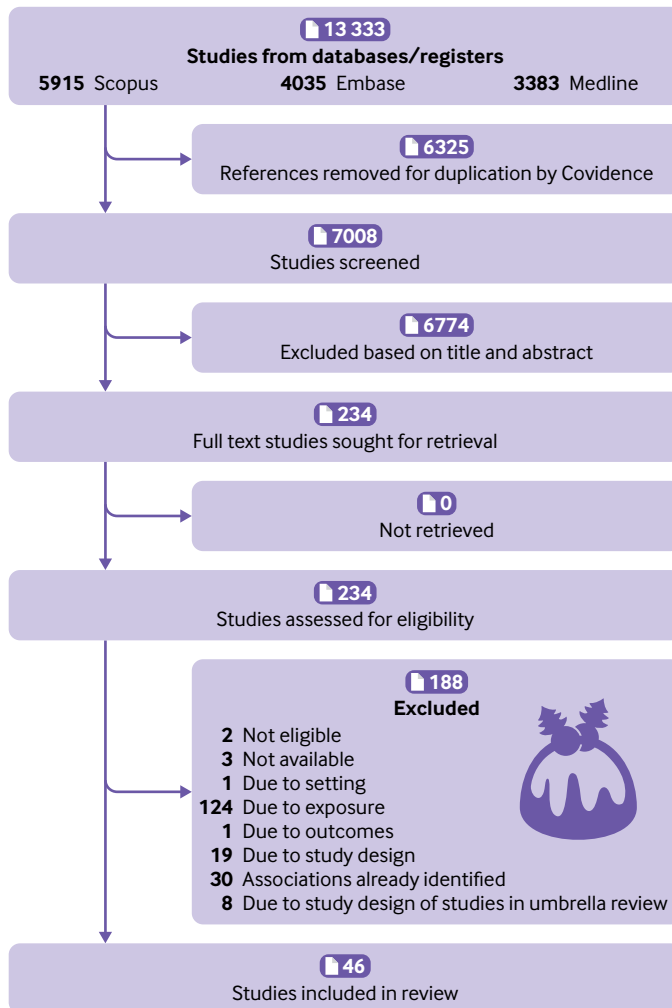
13 333
**Studies from databases/registers**
**5915** Scopus **4035** Embase **3383** Medline

6325
References removed for duplication by Covidence

7008
Studies screened

6774
Excluded based on title and abstract

234
Full text studies sought for retrieval

0
Not retrieved

234
Studies assessed for eligibility

188
**Excluded**
**2** Not eligible
**3** Not available
**1** Due to setting
**124** Due to exposure
**1** Due to outcomes
**19** Due to study design
**30** Associations already identified
**8** Due to study design of studies in umbrella review

46
Studies included in review